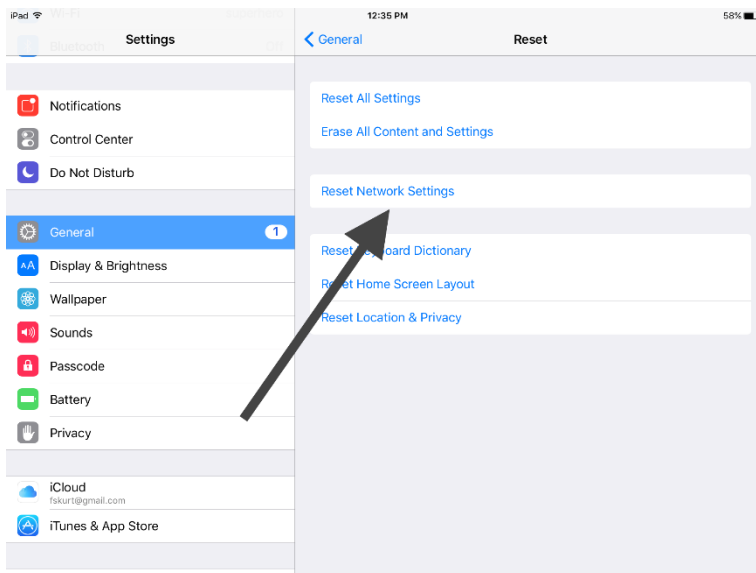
iPad
12:35 PM
58%

Settings

Wi-Fi

Bluetooth
Off

Notifications
Control Center
Do Not Disturb

General
1
Display & Brightness
Wallpaper
Sounds
Passcode
Battery
Privacy

iCloud
fskurt@gmail.com
iTunes & App Store

General
Reset

Reset All Settings
Erase All Content and Settings

Reset Network Settings

Reset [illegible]oard Dictionary
Reset Home Screen Layout
Reset Location & Privacy